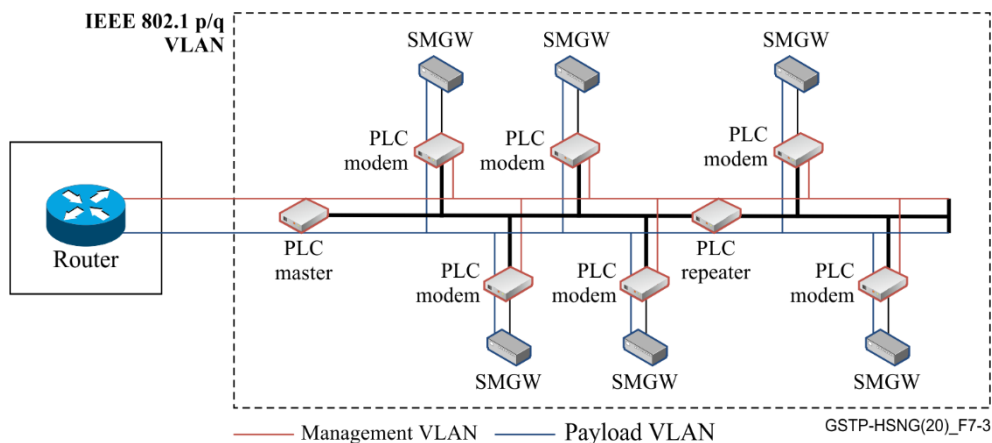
IEEE 802.1 p/q VLAN

SMGW

SMGW

SMGW

PLC modem

PLC modem

PLC modem

Router

PLC master

PLC repeater

PLC modem

PLC modem

PLC modem

SMGW

SMGW

SMGW

Management VLAN

Payload VLAN

GSTP-HSNG(20)_F7-3